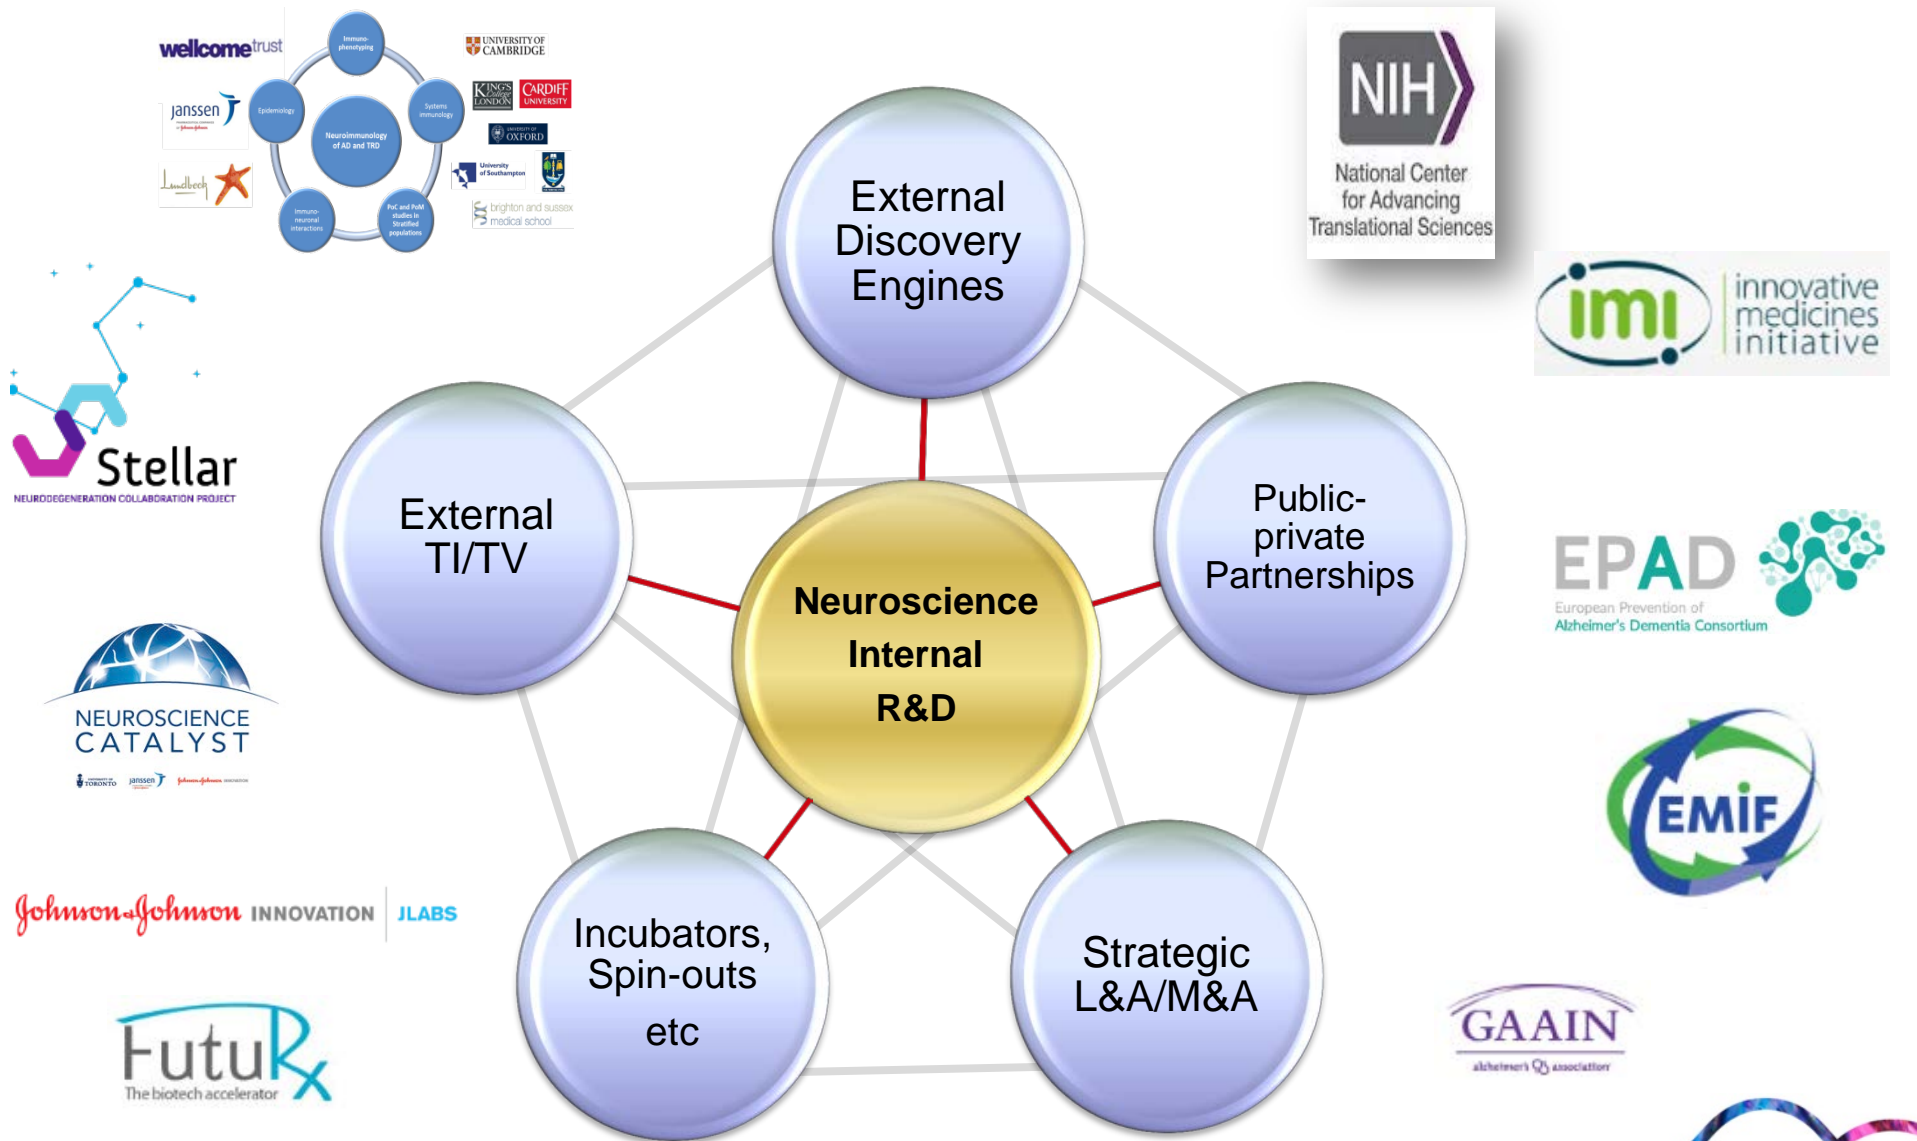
wellcome trust

Immuno-phenotyping

Systems immunology

PoC and PoM studies in Stratified populations

Immuno-neuronal interactions

Epidemiology

Neuroimmunology of AD and TRD

janssen

Lundbeck

UNIVERSITY OF CAMBRIDGE

KING'S College LONDON

CARDIFF UNIVERSITY

UNIVERSITY OF OXFORD

University of Southampton

brighton and sussex medical school

NIH

National Center for Advancing Translational Sciences

imi innovative medicines initiative

Stellar

NEURODEGENERATION COLLABORATION PROJECT

External Discovery Engines

External TI/TV

Public-private Partnerships

Neuroscience Internal R&D

Incubators, Spin-outs etc

Strategic L&A/M&A

EPAD

European Prevention of Alzheimer's Dementia Consortium

NEUROSCIENCE CATALYST

TORONTO janssen Johnson&Johnson INNOVATION

EMIF

Johnson&Johnson INNOVATION JLABS

FutuRx

The biotech accelerator

GAAIN

alzheimer's association